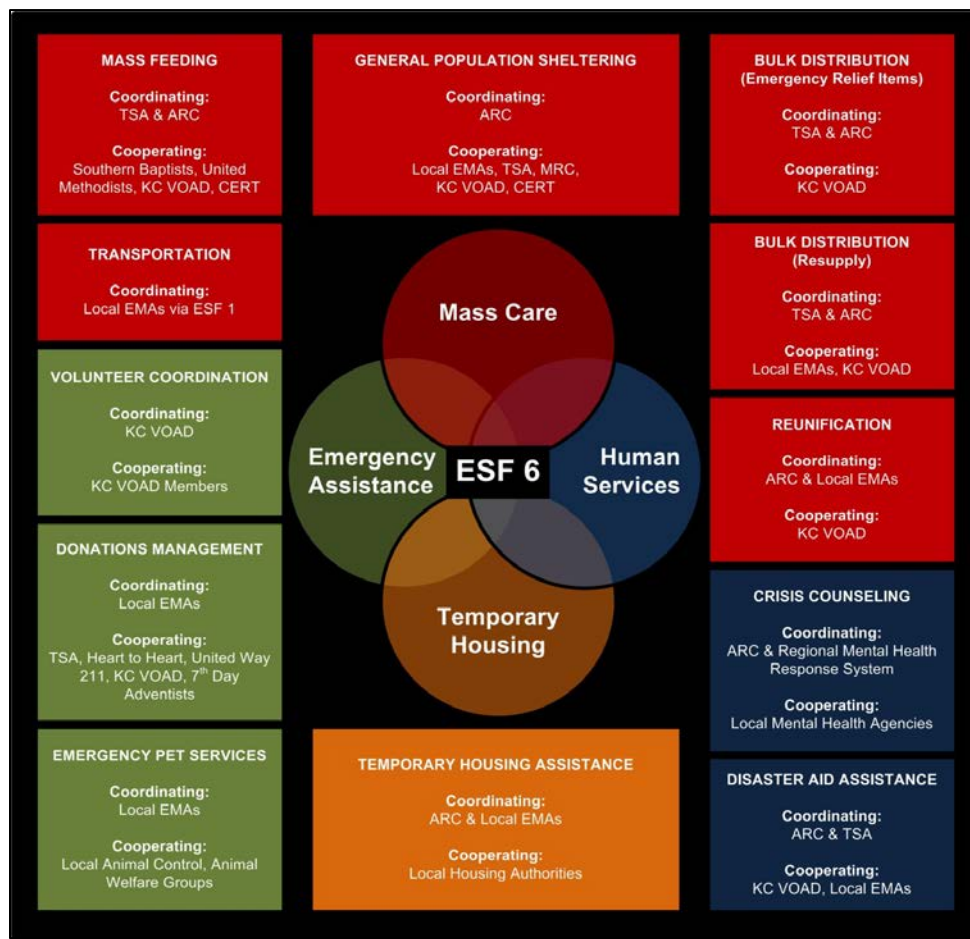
MASS FEEDING

Coordinating:
TSA & ARC

Cooperating:
Southern Baptists, United Methodists, KC VOAD, CERT

GENERAL POPULATION SHELTERING

Coordinating:
ARC

Cooperating:
Local EMAs, TSA, MRC, KC VOAD, CERT

BULK DISTRIBUTION
(Emergency Relief Items)

Coordinating:
TSA & ARC

Cooperating:
KC VOAD

TRANSPORTATION

Coordinating:
Local EMAs via ESF 1

BULK DISTRIBUTION
(Resupply)

Coordinating:
TSA & ARC

Cooperating:
Local EMAs, KC VOAD

VOLUNTEER COORDINATION

Coordinating:
KC VOAD

Cooperating:
KC VOAD Members

Mass Care

Emergency Assistance

ESF 6

Human Services

Temporary Housing

REUNIFICATION

Coordinating:
ARC & Local EMAs

Cooperating:
KC VOAD

DONATIONS MANAGEMENT

Coordinating:
Local EMAs

Cooperating:
TSA, Heart to Heart, United Way 211, KC VOAD, 7$^{th}$ Day Adventists

CRISIS COUNSELING

Coordinating:
ARC & Regional Mental Health Response System

Cooperating:
Local Mental Health Agencies

EMERGENCY PET SERVICES

Coordinating:
Local EMAs

Cooperating:
Local Animal Control, Animal Welfare Groups

TEMPORARY HOUSING ASSISTANCE

Coordinating:
ARC & Local EMAs

Cooperating:
Local Housing Authorities

DISASTER AID ASSISTANCE

Coordinating:
ARC & TSA

Cooperating:
KC VOAD, Local EMAs